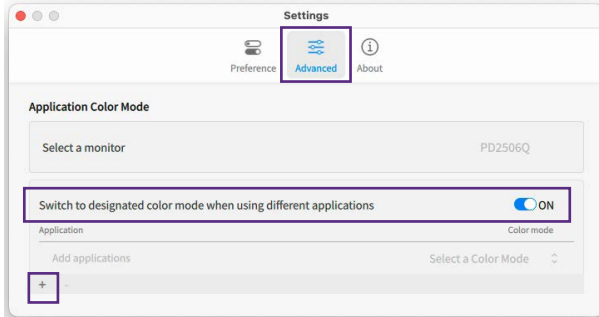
Settings

Preference Advanced About

Application Color Mode

Select a monitor PD2506Q

Switch to designated color mode when using different applications ON

Application Color mode

Add applications Select a Color Mode

+ -